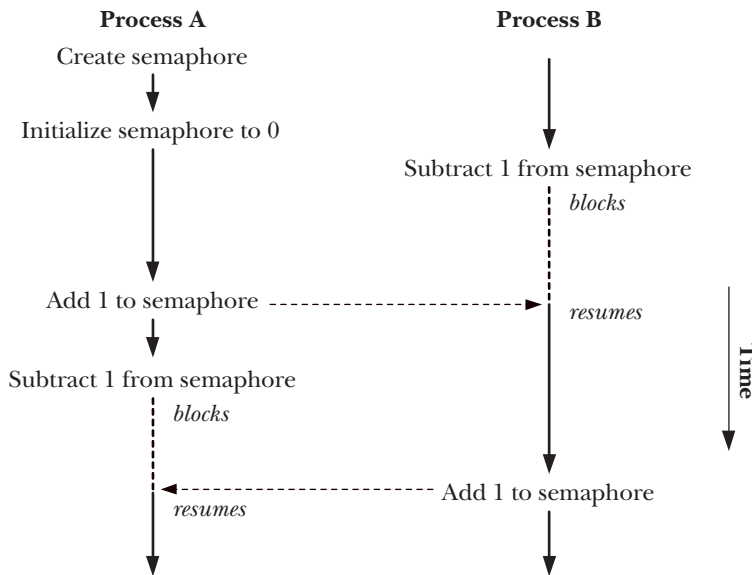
Process A

Process B

Create semaphore

Initialize semaphore to 0

Subtract 1 from semaphore

*blocks*

Add 1 to semaphore

*resumes*

Time

Subtract 1 from semaphore

*blocks*

Add 1 to semaphore

*resumes*